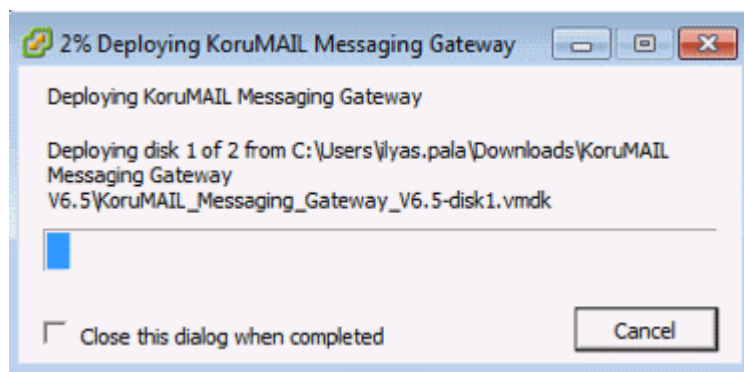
2% Deploying KoruMAIL Messaging Gateway

Deploying KoruMAIL Messaging Gateway

Deploying disk 1 of 2 from C:\Users\ilyas.pala\Downloads\KoruMAIL Messaging Gateway V6.5\KoruMAIL_Messaging_Gateway_V6.5-disk1.vmdk

Close this dialog when completed

Cancel